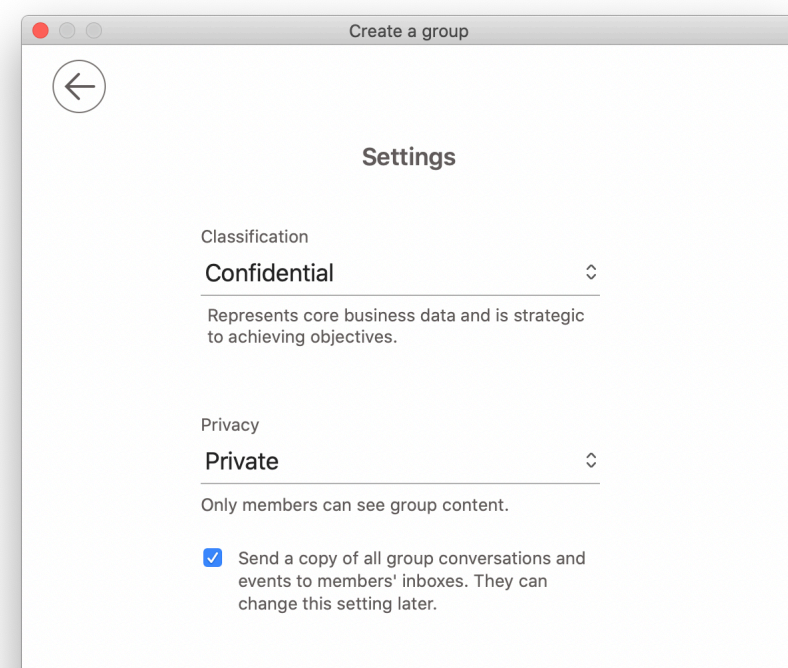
Create a group

Settings

Classification

Confidential

Represents core business data and is strategic to achieving objectives.

Privacy

Private

Only members can see group content.

Send a copy of all group conversations and events to members' inboxes. They can change this setting later.